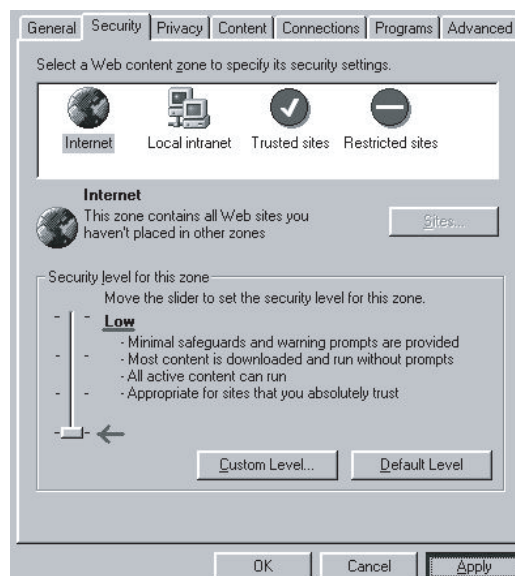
General Security Privacy Content Connections Programs Advanced

Select a Web content zone to specify its security settings.

Internet Local intranet Trusted sites Restricted sites

Internet
This zone contains all Web sites you haven't placed in other zones

Sites...

Security level for this zone
Move the slider to set the security level for this zone.

Low
- Minimal safeguards and warning prompts are provided
- Most content is downloaded and run without prompts
- All active content can run
- Appropriate for sites that you absolutely trust

Custom Level... Default Level

OK Cancel Apply